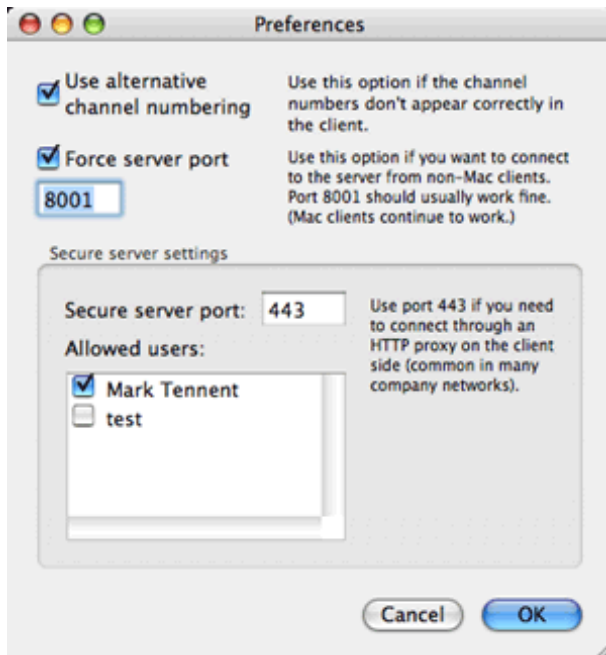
Preferences

Use alternative channel numbering

Use this option if the channel numbers don't appear correctly in the client.

Force server port

8001

Use this option if you want to connect to the server from non-Mac clients. Port 8001 should usually work fine. (Mac clients continue to work.)

Secure server settings

Secure server port: 443

Use port 443 if you need to connect through an HTTP proxy on the client side (common in many company networks).

Allowed users:

Mark Tennent

test

Cancel

OK